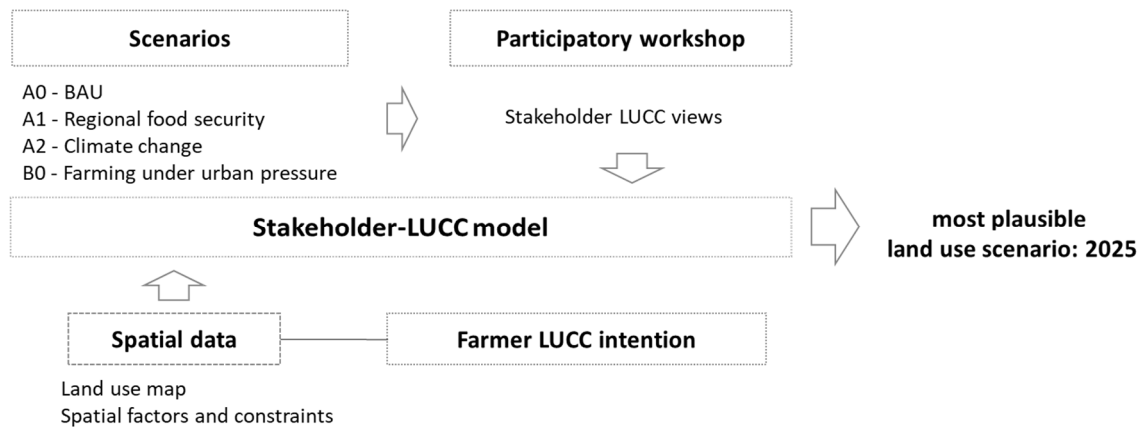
Scenarios

A0 - BAU
A1 - Regional food security
A2 - Climate change
B0 - Farming under urban pressure

Participatory workshop

Stakeholder LUCC views

Stakeholder-LUCC model

most plausible land use scenario: 2025

Spatial data

Land use map
Spatial factors and constraints

Farmer LUCC intention